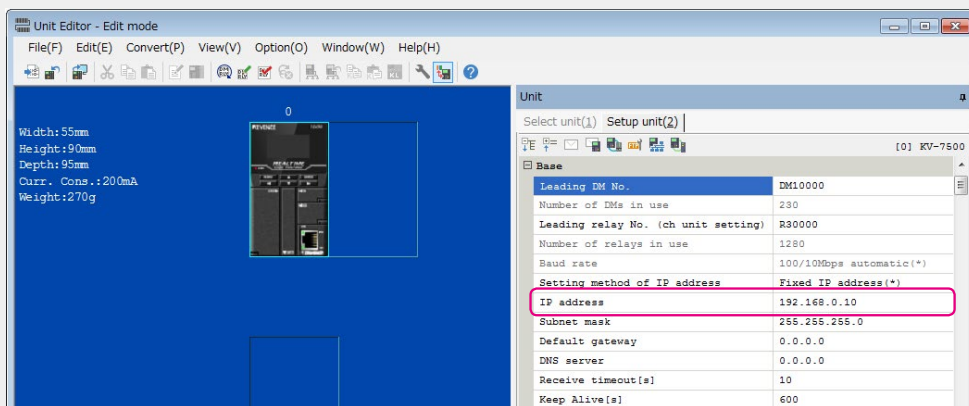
Unit Editor - Edit mode

File(F) Edit(E) Convert(P) View(V) Option(O) Window(W) Help(H)

0

Width:55mm
Height:90mm
Depth:95mm
Curr. Cons.:200mA
Weight:270g

KEYENCE

Unit

Select unit(1) Setup unit(2)

[0] KV-7500

Base

| | |
|---|---|
| Leading DM No. | DM10000 |
| Number of DMs in use | 230 |
| Leading relay No. (ch unit setting) | R30000 |
| Number of relays in use | 1280 |
| Baud rate | 100/10Mbps automatic(*) |
| Setting method of IP address | Fixed IP address(*) |
| IP address | 192.168.0.10 |
| Subnet mask | 255.255.255.0 |
| Default gateway | 0.0.0.0 |
| DNS server | 0.0.0.0 |
| Receive timeout[s] | 10 |
| Keep Alive[s] | 600 |